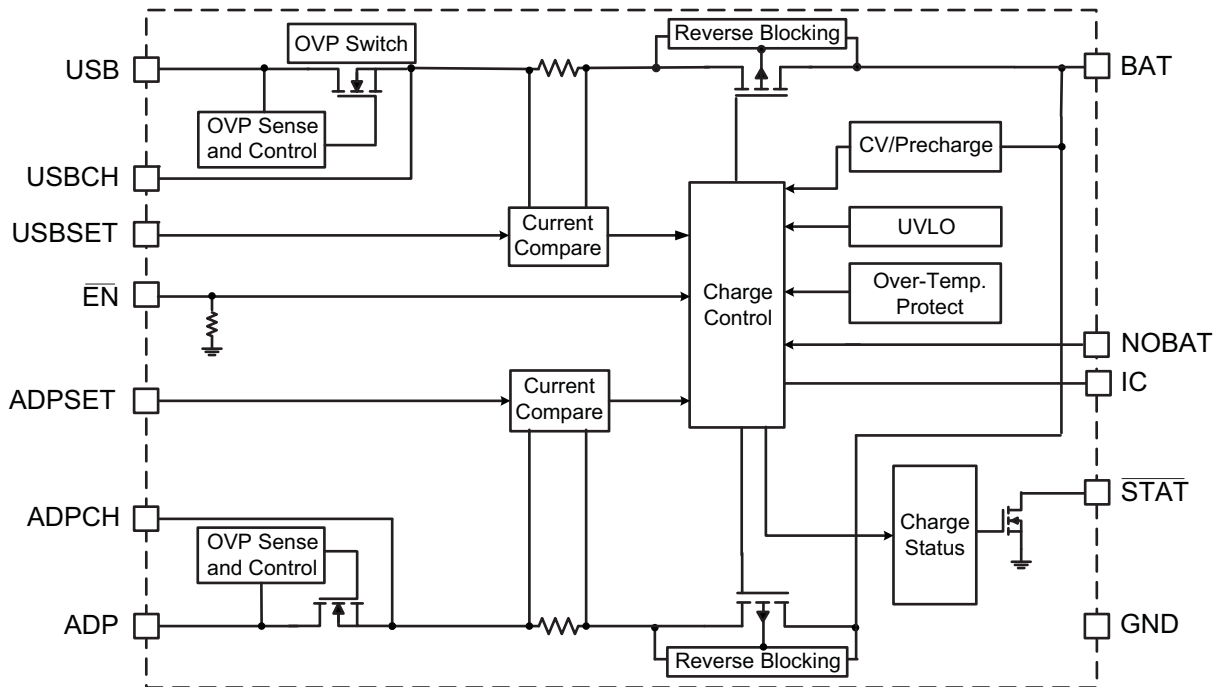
OVP Switch

Reverse Blocking

USB

BAT

OVP Sense and Control

CV/Precharge

USBCH

USBSET

Current Compare

UVLO

$\overline{EN}$

Charge Control

Over-Temp. Protect

NOBAT

ADPSET

Current Compare

IC

ADPCH

$\overline{STAT}$

OVP Sense and Control

Charge Status

ADP

GND

Reverse Blocking